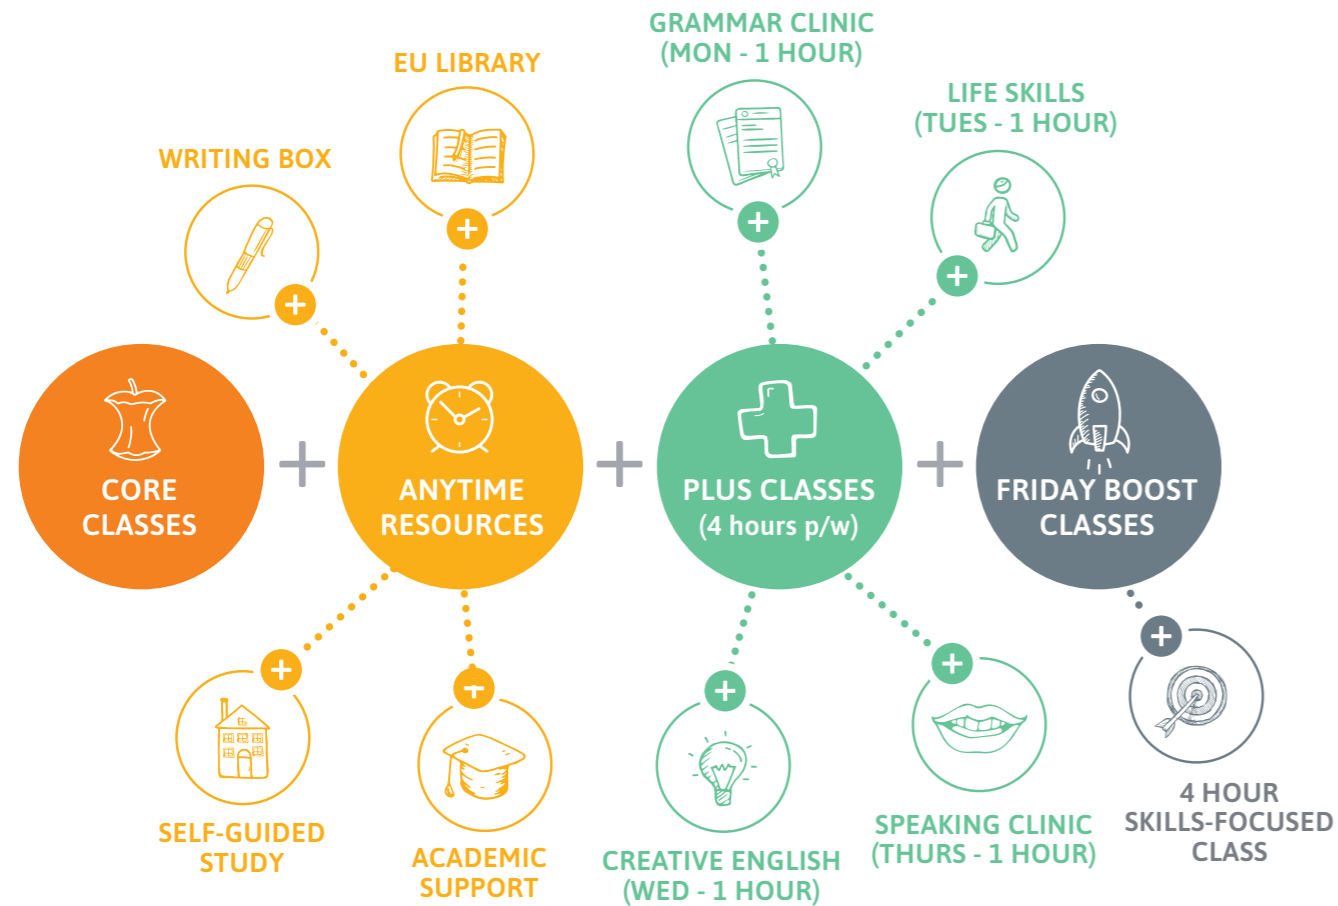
GRAMMAR CLINIC (MON - 1 HOUR)

EU LIBRARY

LIFE SKILLS (TUES - 1 HOUR)

WRITING BOX

CORE CLASSES

+

ANYTIME RESOURCES

+

PLUS CLASSES (4 hours p/w)

+

FRIDAY BOOST CLASSES

SELF-GUIDED STUDY

ACADEMIC SUPPORT

CREATIVE ENGLISH (WED - 1 HOUR)

SPEAKING CLINIC (THURS - 1 HOUR)

4 HOUR SKILLS-FOCUSED CLASS